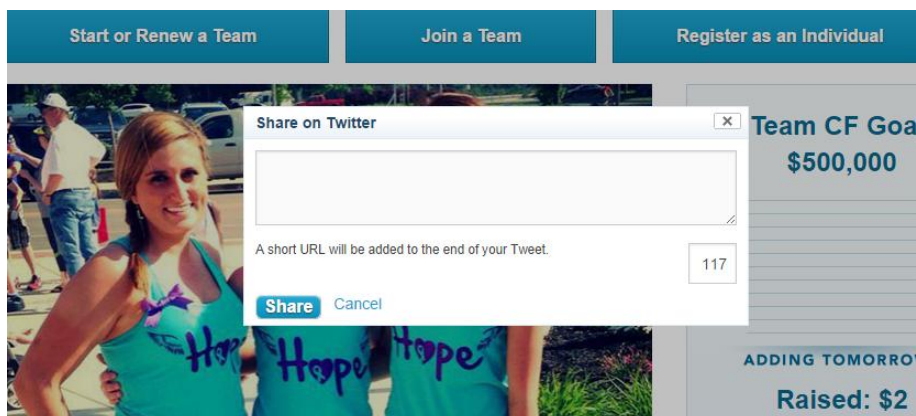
Start or Renew a Team

Join a Team

Register as an Individual

Share on Twitter

×

A short URL will be added to the end of your Tweet.

117

Share Cancel

Hope Hope Hope

Team CF Goa
$500,000

ADDING TOMORROV

Raised: $2